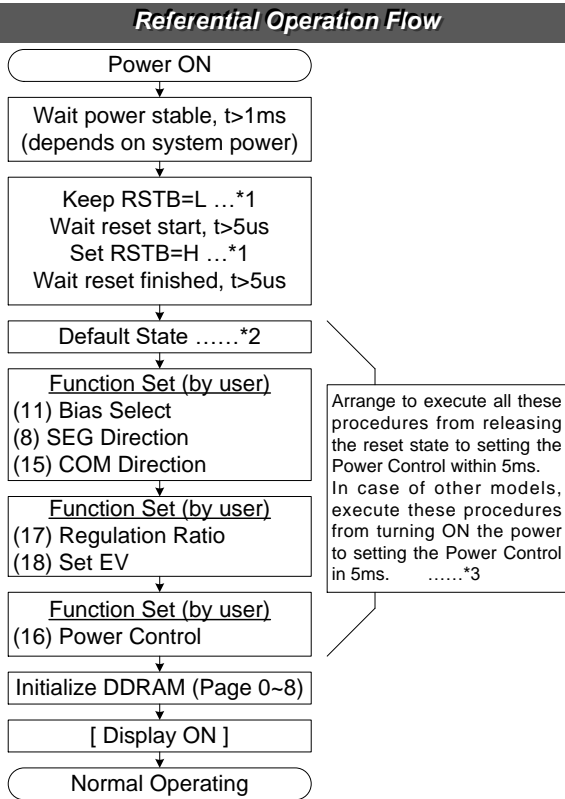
Referential Operation Flow

Power ON

Wait power stable, t>1ms (depends on system power)

Keep RSTB=L …*1
Wait reset start, t>5us
Set RSTB=H …*1
Wait reset finished, t>5us

Default State ……*2

Function Set (by user)
(11) Bias Select
(8) SEG Direction
(15) COM Direction

Function Set (by user)
(17) Regulation Ratio
(18) Set EV

Function Set (by user)
(16) Power Control

Initialize DDRAM (Page 0~8)

[ Display ON ]

Normal Operating

Arrange to execute all these procedures from releasing the reset state to setting the Power Control within 5ms. In case of other models, execute these procedures from turning ON the power to setting the Power Control in 5ms. ……*3